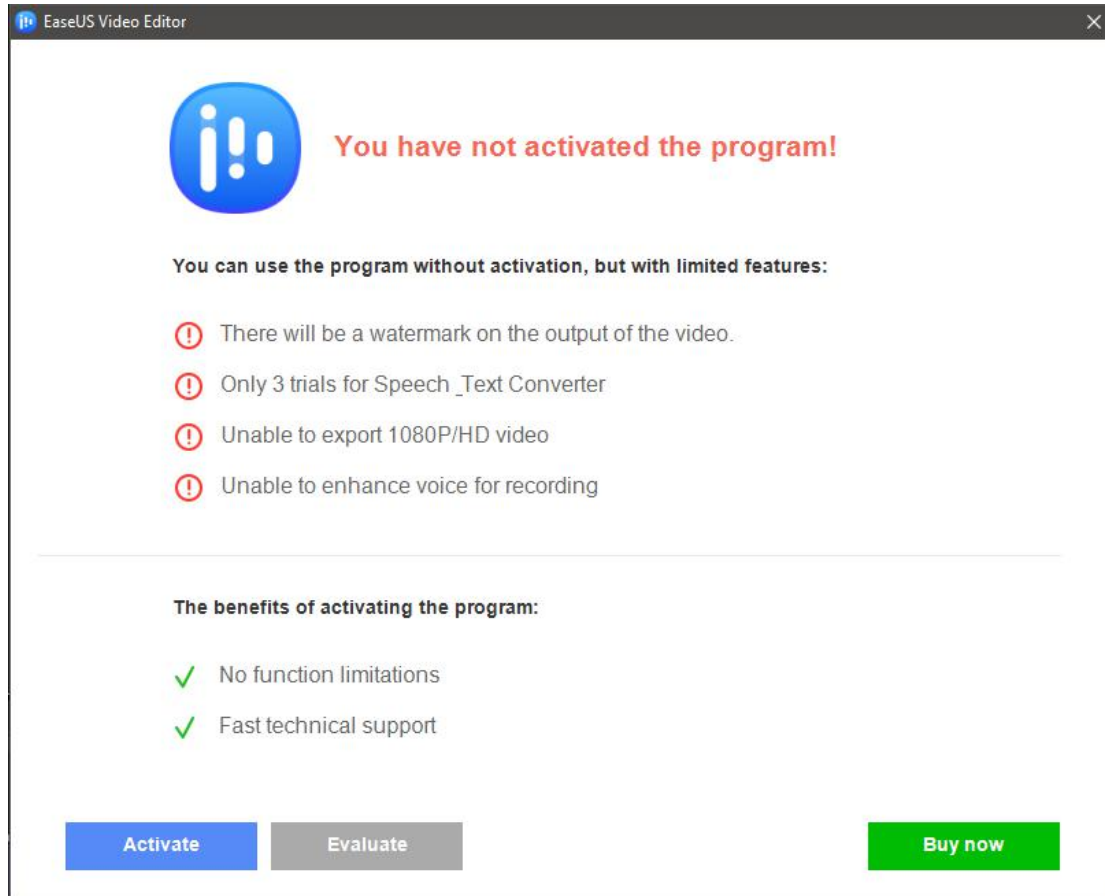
EaseUS Video Editor

You have not activated the program!

You can use the program without activation, but with limited features:

There will be a watermark on the output of the video.

Only 3 trials for Speech _Text Converter

Unable to export 1080P/HD video

Unable to enhance voice for recording

The benefits of activating the program:

No function limitations

Fast technical support

Activate

Evaluate

Buy now